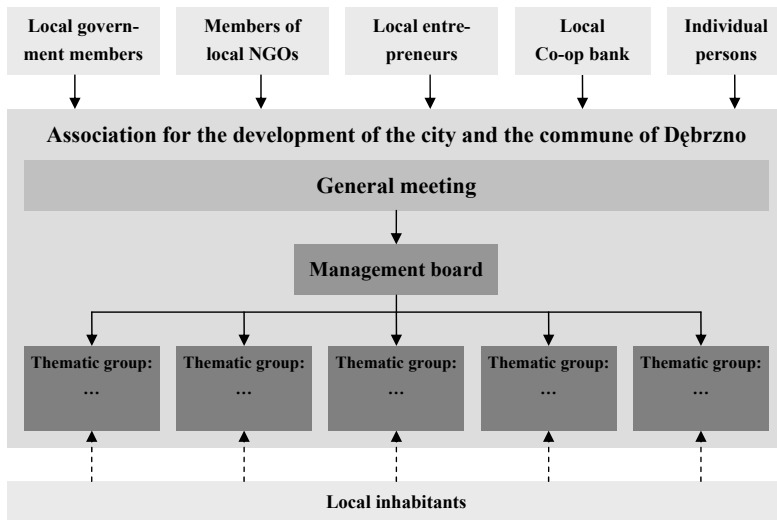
Local government members

Members of local NGOs

Local entrepreneurs

Local Co-op bank

Individual persons

Association for the development of the city and the commune of Dębrzno

General meeting

Management board

Thematic group: …

Thematic group: …

Thematic group: …

Thematic group: …

Thematic group: …

Local inhabitants